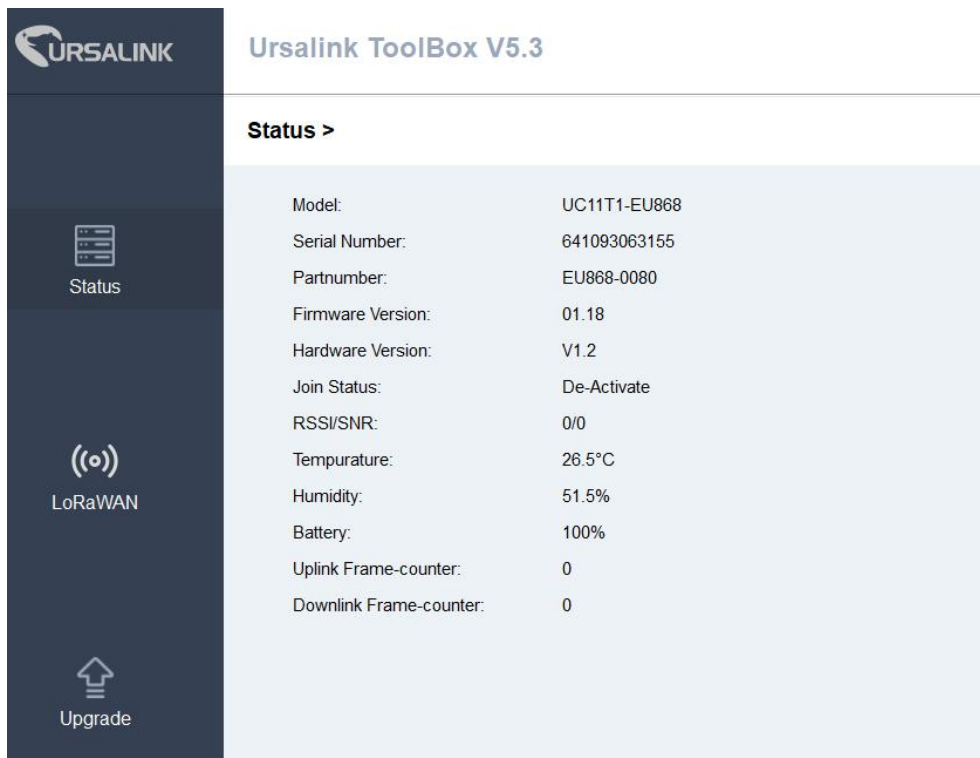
URSALINK

Ursalink ToolBox V5.3

Status

LoRaWAN

Upgrade

Status >

| | |
|---|---|
| Model: | UC11T1-EU868 |
| Serial Number: | 641093063155 |
| Partnumber: | EU868-0080 |
| Firmware Version: | 01.18 |
| Hardware Version: | V1.2 |
| Join Status: | De-Activate |
| RSSI/SNR: | 0/0 |
| Tempurature: | 26.5°C |
| Humidity: | 51.5% |
| Battery: | 100% |
| Uplink Frame-counter: | 0 |
| Downlink Frame-counter: | 0 |